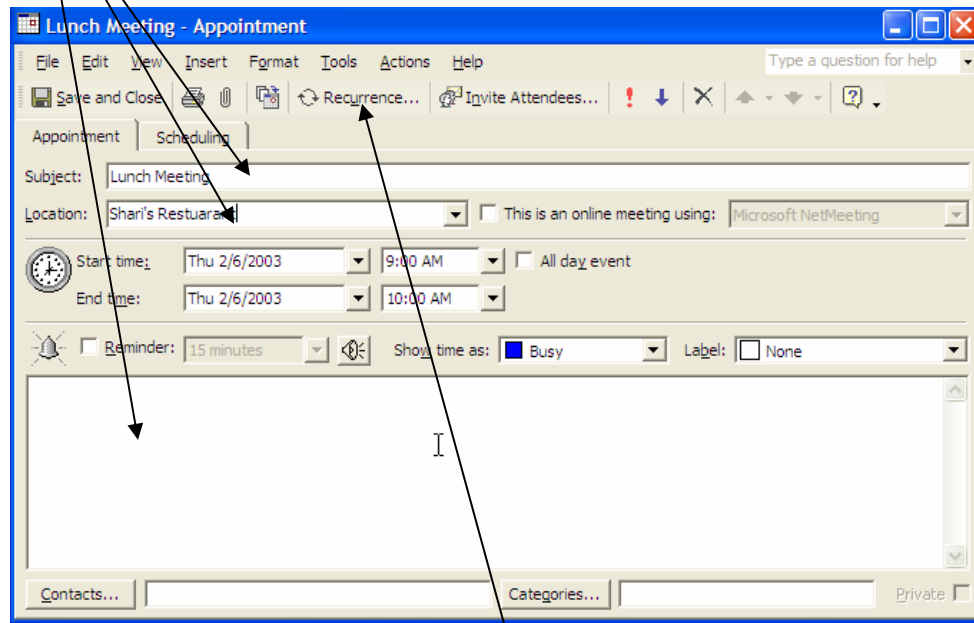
Lunch Meeting - Appointment

File Edit View Insert Format Tools Actions Help

Type a question for help

Save and Close

Recurrence...

Invite Attendees...

Appointment

Scheduling

Subject: Lunch Meeting

Location: Shari's Restuarant

This is an online meeting using: Microsoft NetMeeting

Start time: Thu 2/6/2003 9:00 AM

All day event

End time: Thu 2/6/2003 10:00 AM

Reminder: 15 minutes

Show time as: Busy

Label: None

Contacts...

Categories...

Private